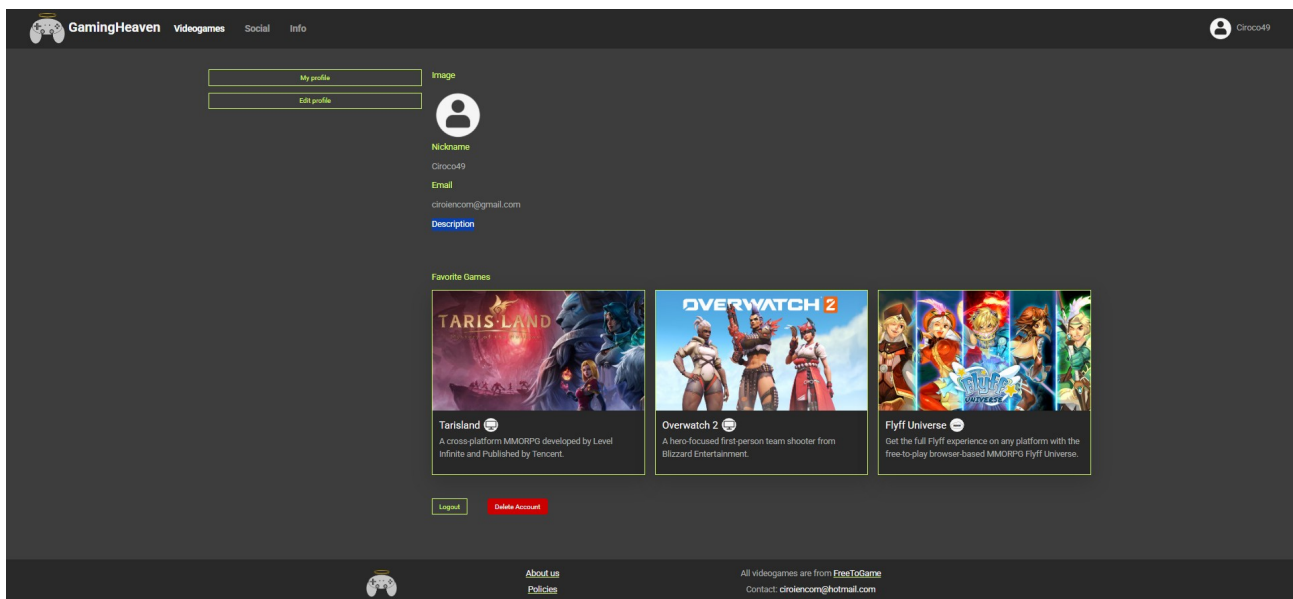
GamingHeaven Videogames Social Info

Ciroco49

My profile

Edit profile

Image

Nickname

Ciroco49

Email

ciroiencom@gmail.com

Description

Favorite Games

TARIS LAND

Tarisland

A cross-platform MMORPG developed by Level Infinite and Published by Tencent.

OVERWATCH 2

Overwatch 2

A hero-focused first-person team shooter from Blizzard Entertainment.

Flyff UNIVERSE

Flyff Universe

Get the full Flyff experience on any platform with the free-to-play browser-based MMORPG Flyff Universe.

Logout

Delete Account

About us

Policies

All videogames are from FreeToGame

Contact: ciroiencom@hotmail.com